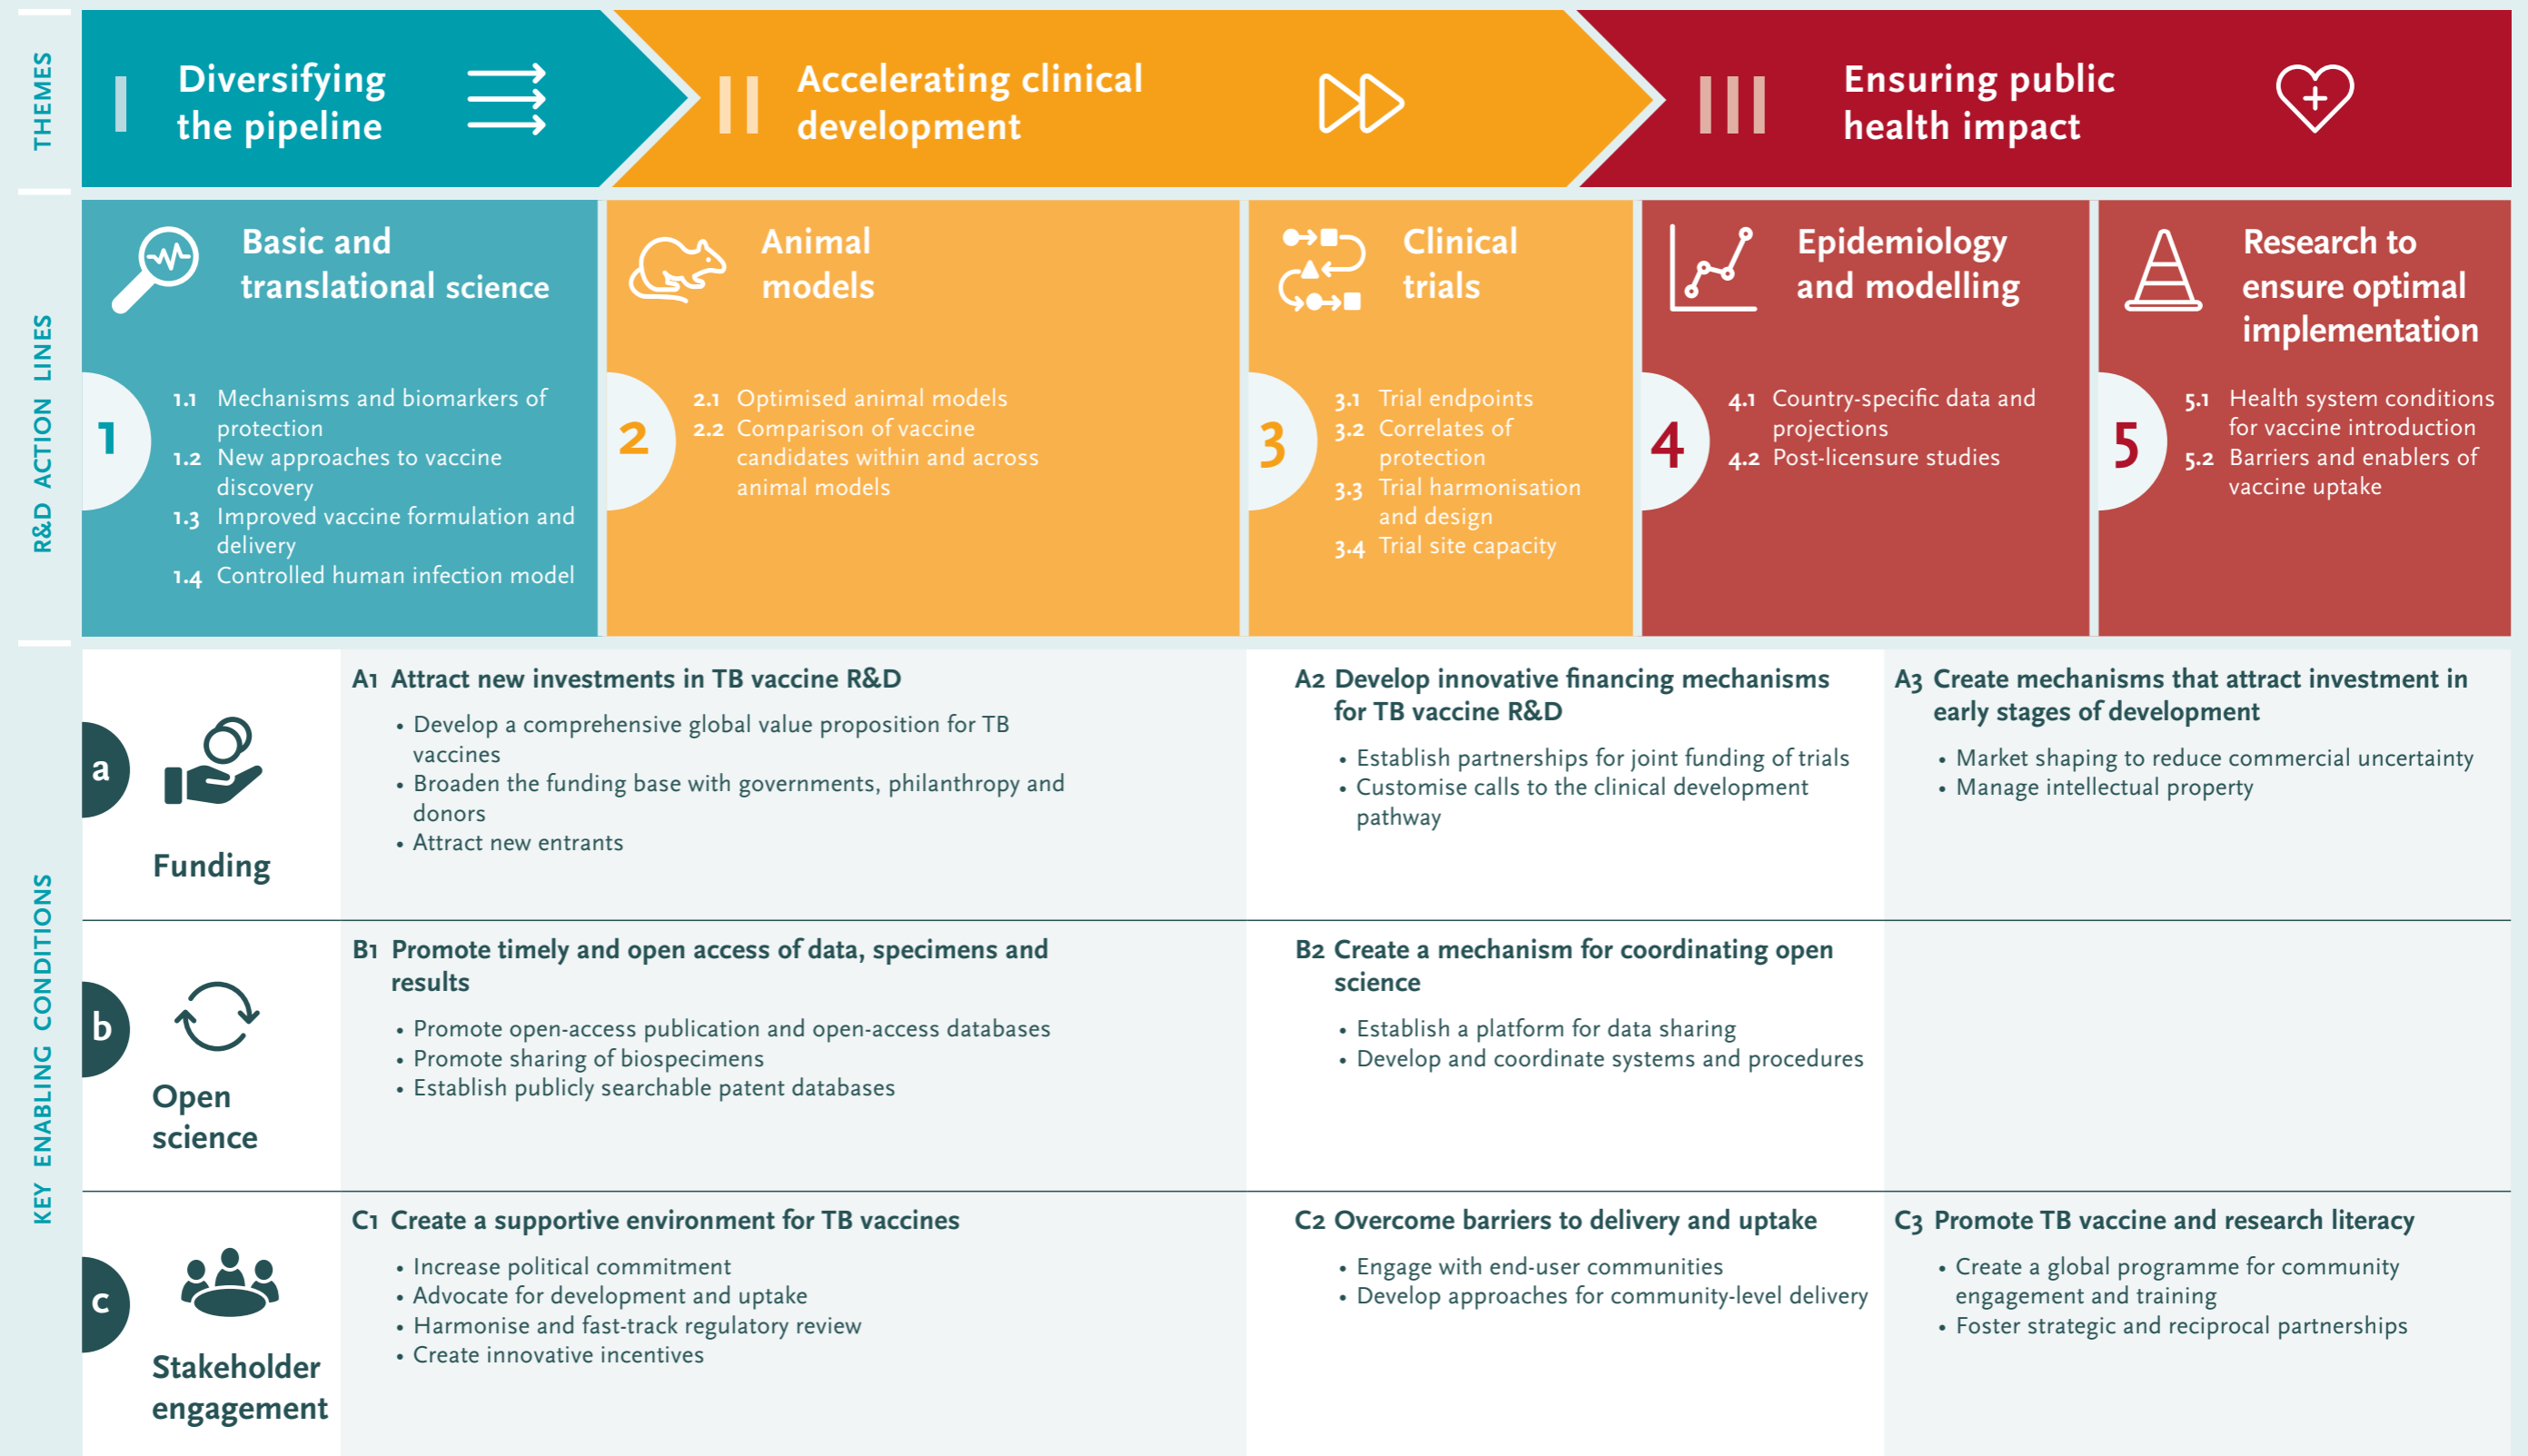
THEMES

I Diversifying the pipeline

II Accelerating clinical development

III Ensuring public health impact

R&D ACTION LINES

Basic and translational science

1

1.1 Mechanisms and biomarkers of protection
1.2 New approaches to vaccine discovery
1.3 Improved vaccine formulation and delivery
1.4 Controlled human infection model

Animal models

2

2.1 Optimised animal models
2.2 Comparison of vaccine candidates within and across animal models

Clinical trials

3

3.1 Trial endpoints
3.2 Correlates of protection
3.3 Trial harmonisation and design
3.4 Trial site capacity

Epidemiology and modelling

4

4.1 Country-specific data and projections
4.2 Post-licensure studies

Research to ensure optimal implementation

5

5.1 Health system conditions for vaccine introduction
5.2 Barriers and enablers of vaccine uptake

KEY ENABLING CONDITIONS

a Funding

A1 Attract new investments in TB vaccine R&D
• Develop a comprehensive global value proposition for TB vaccines
• Broaden the funding base with governments, philanthropy and donors
• Attract new entrants

A2 Develop innovative financing mechanisms for TB vaccine R&D
• Establish partnerships for joint funding of trials
• Customise calls to the clinical development pathway

A3 Create mechanisms that attract investment in early stages of development
• Market shaping to reduce commercial uncertainty
• Manage intellectual property

b Open science

B1 Promote timely and open access of data, specimens and results
• Promote open-access publication and open-access databases
• Promote sharing of biospecimens
• Establish publicly searchable patent databases

B2 Create a mechanism for coordinating open science
• Establish a platform for data sharing
• Develop and coordinate systems and procedures

c Stakeholder engagement

C1 Create a supportive environment for TB vaccines
• Increase political commitment
• Advocate for development and uptake
• Harmonise and fast-track regulatory review
• Create innovative incentives

C2 Overcome barriers to delivery and uptake
• Engage with end-user communities
• Develop approaches for community-level delivery

C3 Promote TB vaccine and research literacy
• Create a global programme for community engagement and training
• Foster strategic and reciprocal partnerships